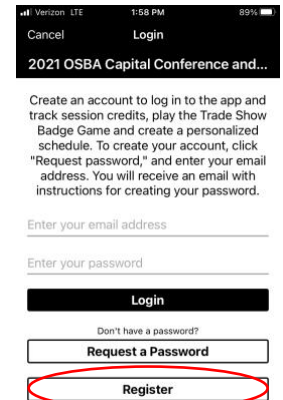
Verizon LTE 1:58 PM 89%

Cancel Login

2021 OSBA Capital Conference and...

Create an account to log in to the app and track session credits, play the Trade Show Badge Game and create a personalized schedule. To create your account, click "Request password," and enter your email address. You will receive an email with instructions for creating your password.

Enter your email address

Enter your password

Login

Don't have a password?

Request a Password

Register